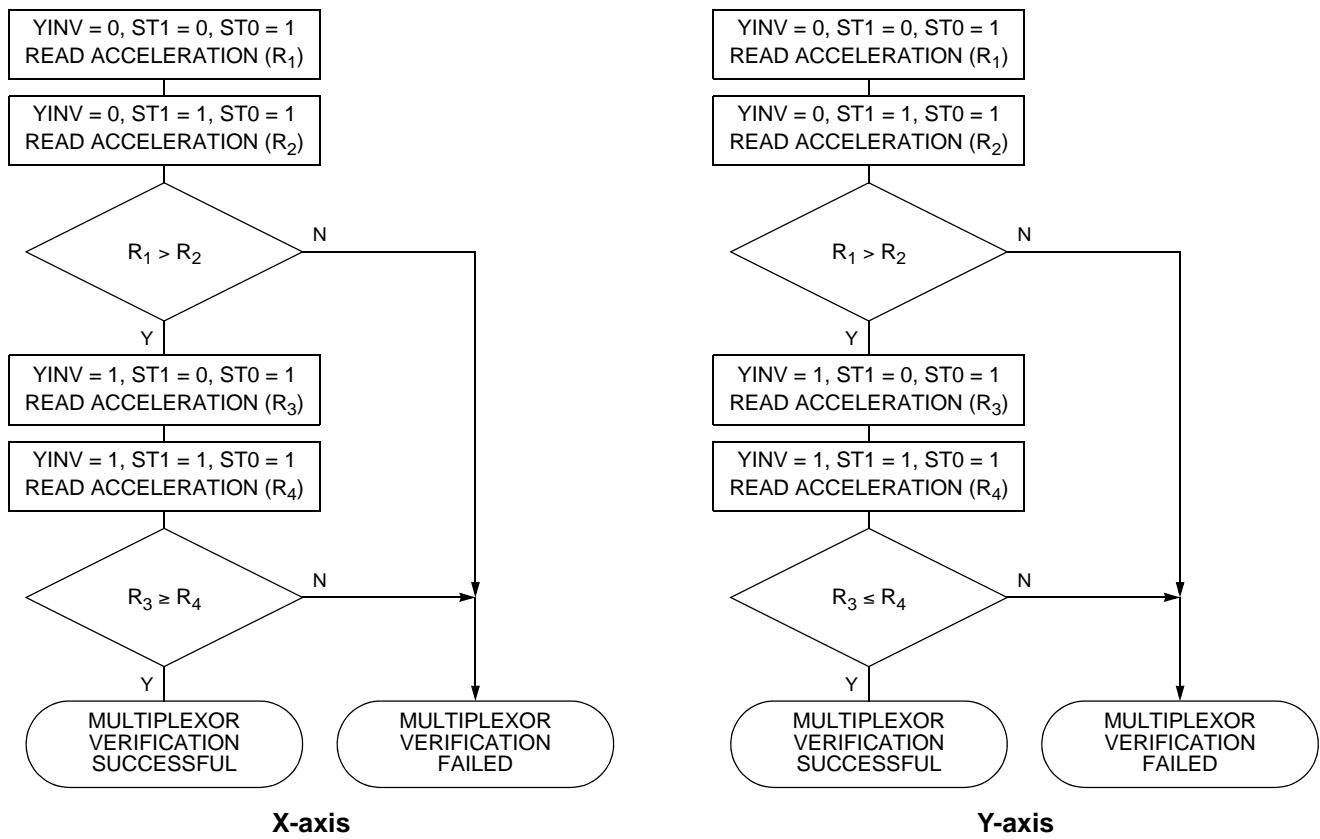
YINV = 0, ST1 = 0, ST0 = 1
READ ACCELERATION ($R_1$)

YINV = 0, ST1 = 1, ST0 = 1
READ ACCELERATION ($R_2$)

$R_1 > R_2$

N

Y

YINV = 1, ST1 = 0, ST0 = 1
READ ACCELERATION ($R_3$)

YINV = 1, ST1 = 1, ST0 = 1
READ ACCELERATION ($R_4$)

$R_3 \geq R_4$

N

Y

MULTIPLEXOR VERIFICATION SUCCESSFUL

MULTIPLEXOR VERIFICATION FAILED

X-axis

YINV = 0, ST1 = 0, ST0 = 1
READ ACCELERATION ($R_1$)

YINV = 0, ST1 = 1, ST0 = 1
READ ACCELERATION ($R_2$)

$R_1 > R_2$

N

Y

YINV = 1, ST1 = 0, ST0 = 1
READ ACCELERATION ($R_3$)

YINV = 1, ST1 = 1, ST0 = 1
READ ACCELERATION ($R_4$)

$R_3 \leq R_4$

N

Y

MULTIPLEXOR VERIFICATION SUCCESSFUL

MULTIPLEXOR VERIFICATION FAILED

Y-axis